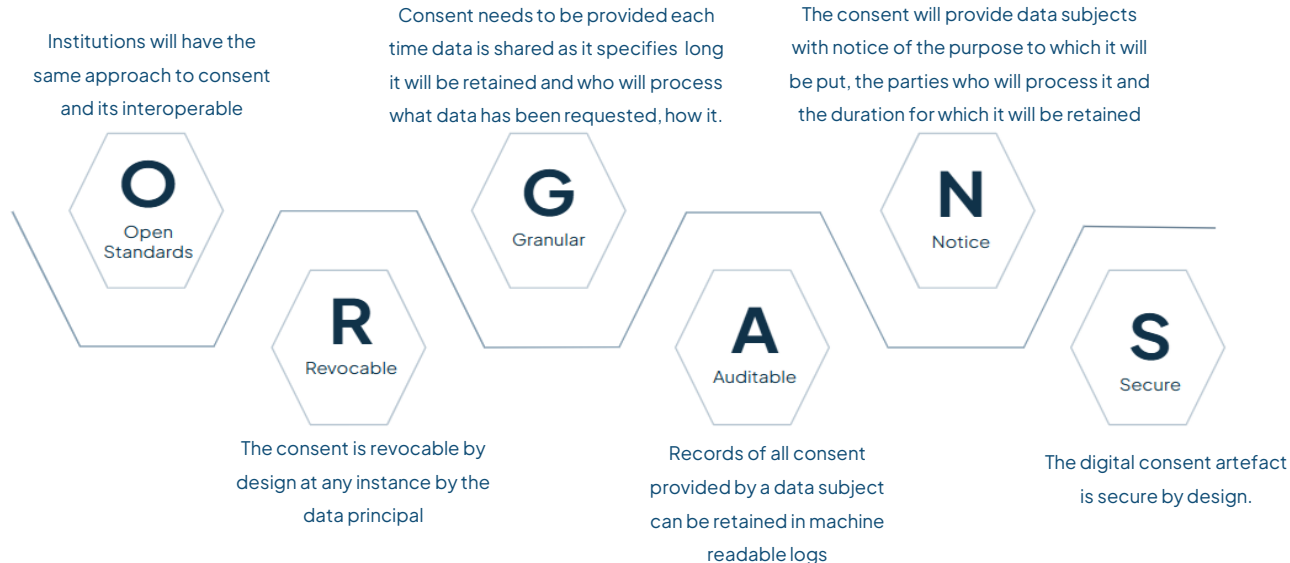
Institutions will have the same approach to consent and its interoperable

O
Open Standards

R
Revocable

The consent is revocable by design at any instance by the data principal

Consent needs to be provided each time data is shared as it specifies long it will be retained and who will process what data has been requested, how it.

G
Granular

A
Auditable

Records of all consent provided by a data subject can be retained in machine readable logs

The consent will provide data subjects with notice of the purpose to which it will be put, the parties who will process it and the duration for which it will be retained

N
Notice

S
Secure

The digital consent artefact is secure by design.